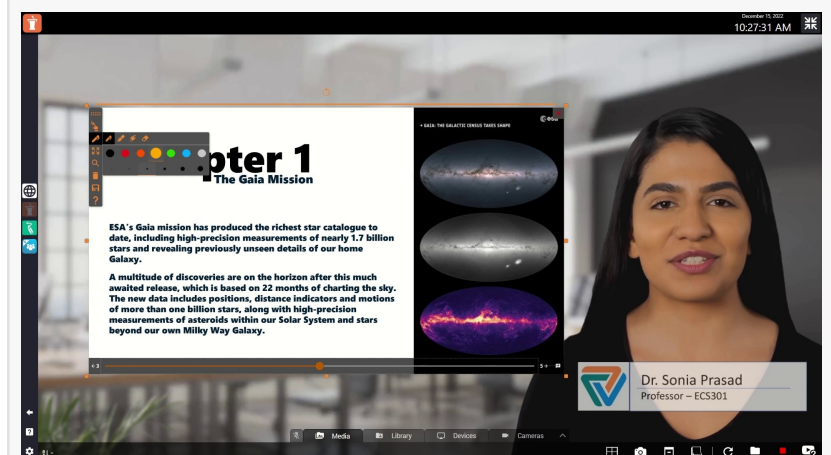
December 15, 2022
10:27:31 AM

pter 1
The Gaia Mission

ESA's Gaia mission has produced the richest star catalogue to date, including high-precision measurements of nearly 1.7 billion stars and revealing previously unseen details of our home Galaxy.

A multitude of discoveries are on the horizon after this much awaited release, which is based on 22 months of charting the sky. The new data includes positions, distance indicators and motions of more than one billion stars, along with high-precision measurements of asteroids within our Solar System and stars beyond our own Milky Way Galaxy.

→ GAIA: THE GALACTIC CENSUS TAKES SHAPE

esa

Dr. Sonia Prasad
Professor – ECS301

Media
Library
Devices
Cameras